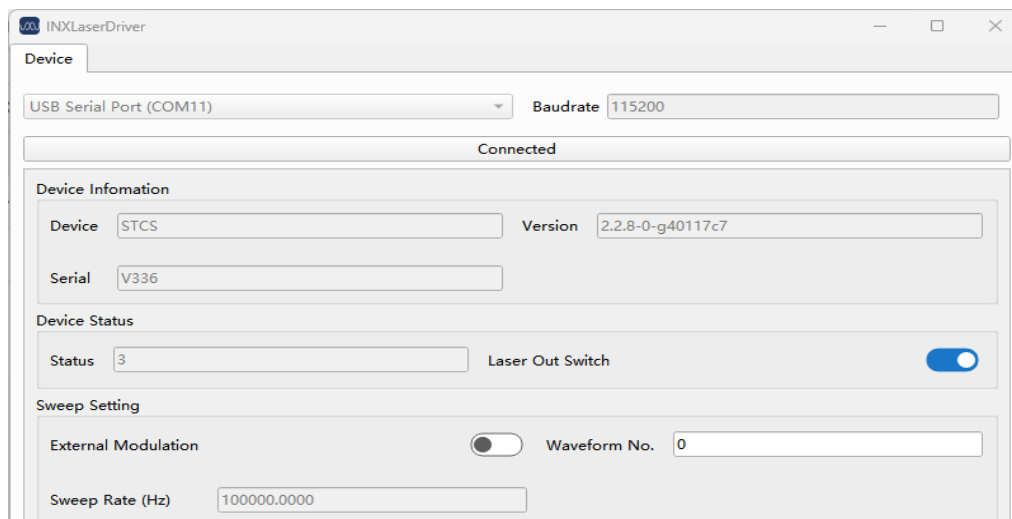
INXLaserDriver

Device

USB Serial Port (COM11)

Baudrate 115200

Connected

Device Infomation

Device STCS

Version 2.2.8-0-g40117c7

Serial V336

Device Status

Status 3

Laser Out Switch

Sweep Setting

External Modulation

Waveform No. 0

Sweep Rate (Hz) 100000.0000